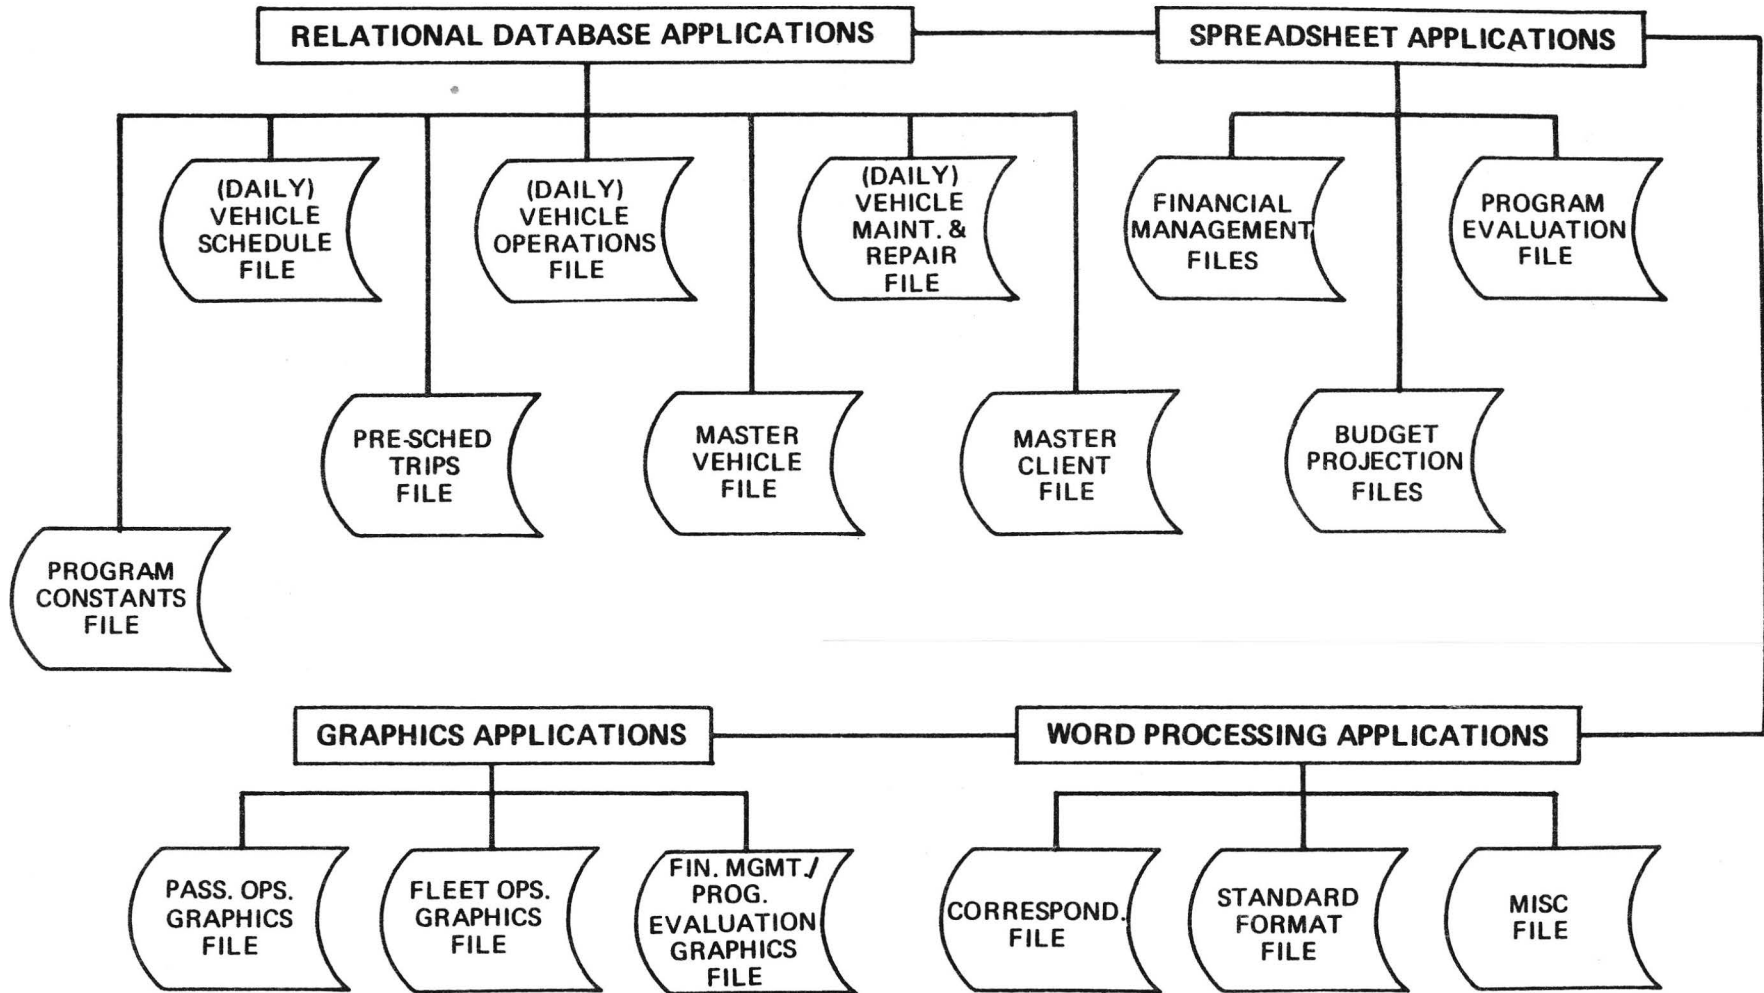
RELATIONAL DATABASE APPLICATIONS

SPREADSHEET APPLICATIONS

(DAILY) VEHICLE SCHEDULE FILE

(DAILY) VEHICLE OPERATIONS FILE

(DAILY) VEHICLE MAINT. & REPAIR FILE

FINANCIAL MANAGEMENT FILES

PROGRAM EVALUATION FILE

PRE-SCHED TRIPS FILE

MASTER VEHICLE FILE

MASTER CLIENT FILE

BUDGET PROJECTION FILES

PROGRAM CONSTANTS FILE

GRAPHICS APPLICATIONS

WORD PROCESSING APPLICATIONS

PASS. OPS. GRAPHICS FILE

FLEET OPS. GRAPHICS FILE

FIN. MGMT./ PROG. EVALUATION GRAPHICS FILE

CORRESPOND. FILE

STANDARD FORMAT FILE

MISC FILE